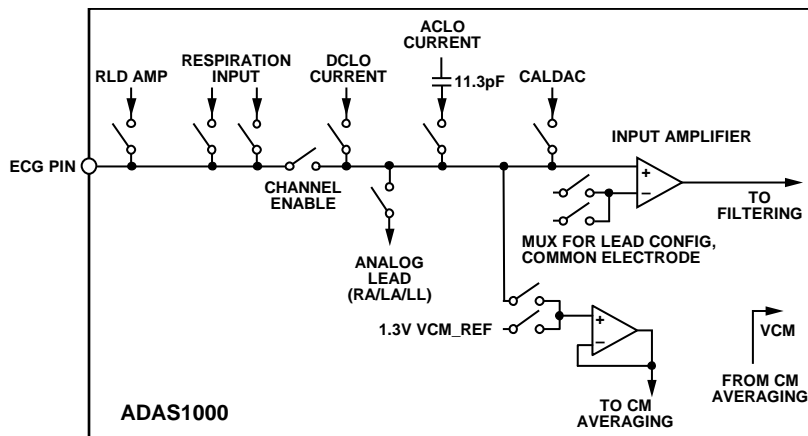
ACLO CURRENT

RLD AMP

RESPIRATION INPUT

DCLO CURRENT

11.3pF

CALDAC

INPUT AMPLIFIER

ECG PIN

CHANNEL ENABLE

+

–

TO FILTERING

MUX FOR LEAD CONFIG, COMMON ELECTRODE

ANALOG LEAD (RA/LA/LL)

1.3V VCM_REF

+

–

VCM

FROM CM AVERAGING

ADAS1000

TO CM AVERAGING